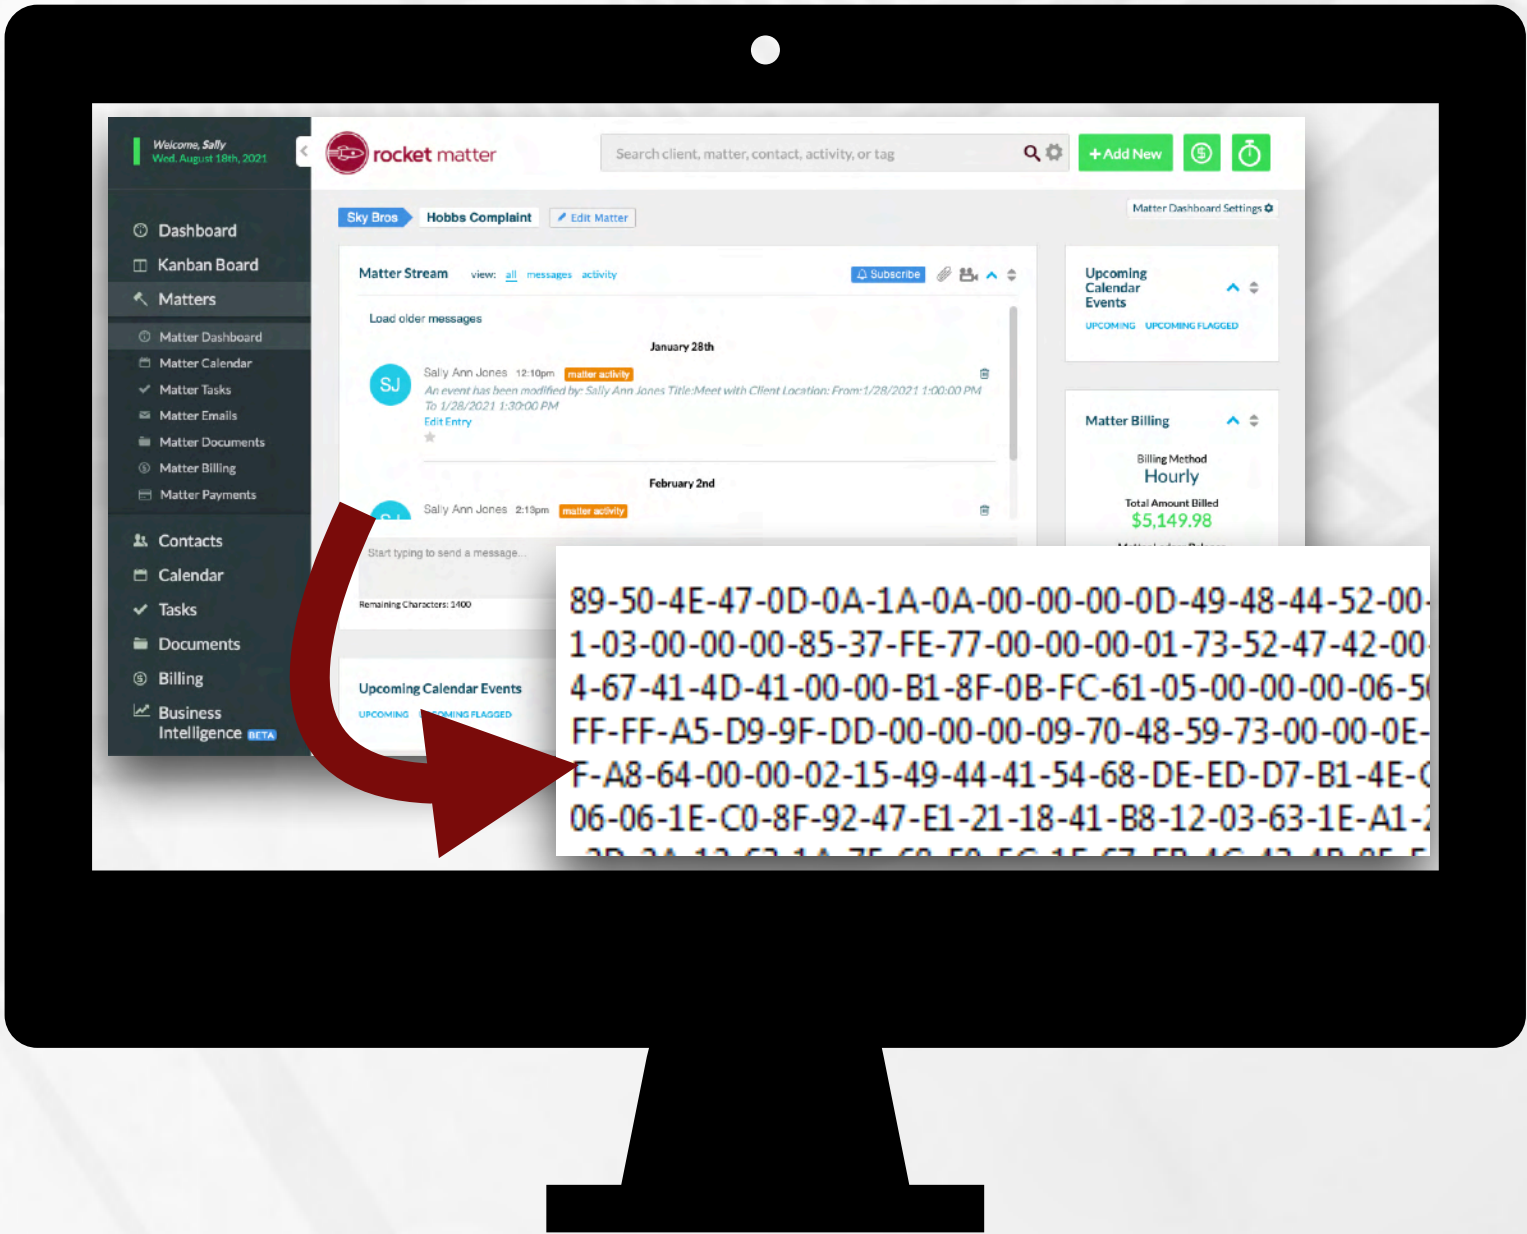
Welcome, Sally
Wed. August 18th, 2021

Dashboard
Kanban Board
Matters
Matter Dashboard
Matter Calendar
Matter Tasks
Matter Emails
Matter Documents
Matter Billing
Matter Payments
Contacts
Calendar
Tasks
Documents
Billing
Business Intelligence BETA

rocket matter

Search client, matter, contact, activity, or tag

+ Add New

Sky Bros
Hobbs Complaint
Edit Matter

Matter Dashboard Settings

Matter Stream view: all messages activity
Subscribe

Load older messages

January 28th

SJ
Sally Ann Jones 12:10pm matter activity
An event has been modified by: Sally Ann Jones Title:Meet with Client Location: From:1/28/2021 1:00:00 PM To 1/28/2021 1:30:00 PM
Edit Entry

February 2nd

Sally Ann Jones 2:13pm matter activity

Start typing to send a message...

Remaining Characters: 1400

Upcoming Calendar Events
UPCOMING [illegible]OMING FLAGGED

Upcoming Calendar Events
UPCOMING UPCOMING FLAGGED

Matter Billing
Billing Method
Hourly
Total Amount Billed
$5,149.98

89-50-4E-47-0D-0A-1A-0A-00-00-00-0D-49-48-44-52-00
1-03-00-00-00-85-37-FE-77-00-00-00-01-73-52-47-42-00
4-67-41-4D-41-00-00-B1-8F-0B-FC-61-05-00-00-00-06-5
FF-FF-A5-D9-9F-DD-00-00-00-09-70-48-59-73-00-00-0E
F-A8-64-00-00-02-15-49-44-41-54-68-DE-ED-D7-B1-4E-
06-06-1E-C0-8F-92-47-E1-21-18-41-B8-12-03-63-1E-A1-